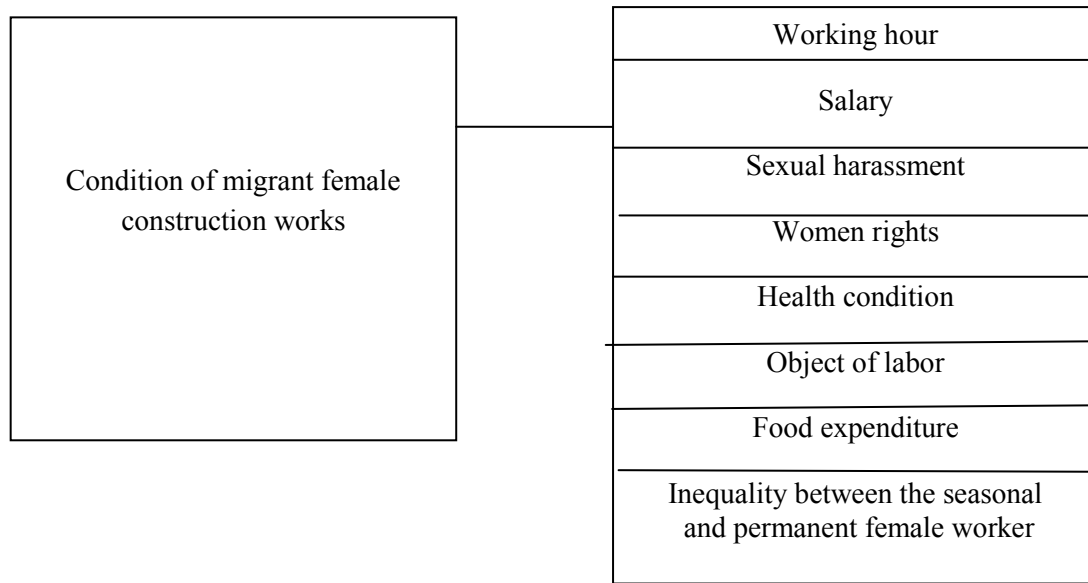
Condition of migrant female construction works

Working hour

Salary

Sexual harassment

Women rights

Health condition

Object of labor

Food expenditure

Inequality between the seasonal and permanent female worker